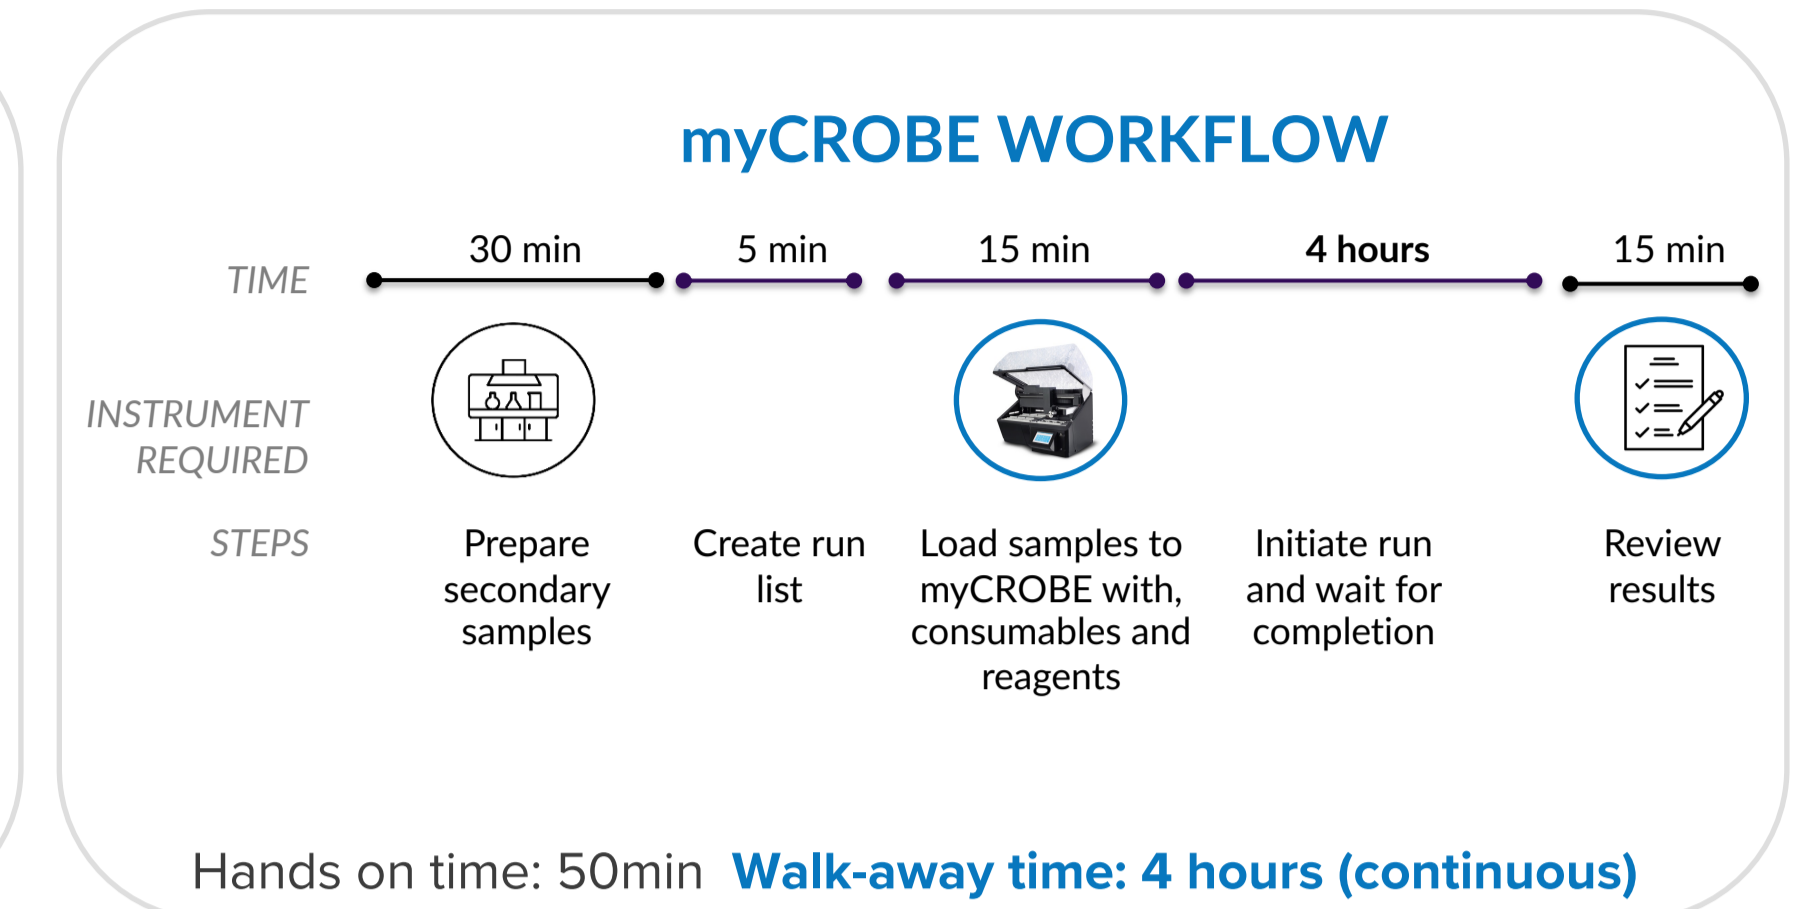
myCROBE WORKFLOW

TIME

30 min

5 min

15 min

4 hours

15 min

INSTRUMENT REQUIRED

STEPS

Prepare secondary samples

Create run list

Load samples to myCROBE with, consumables and reagents

Initiate run and wait for completion

Review results

Hands on time: 50min Walk-away time: 4 hours (continuous)